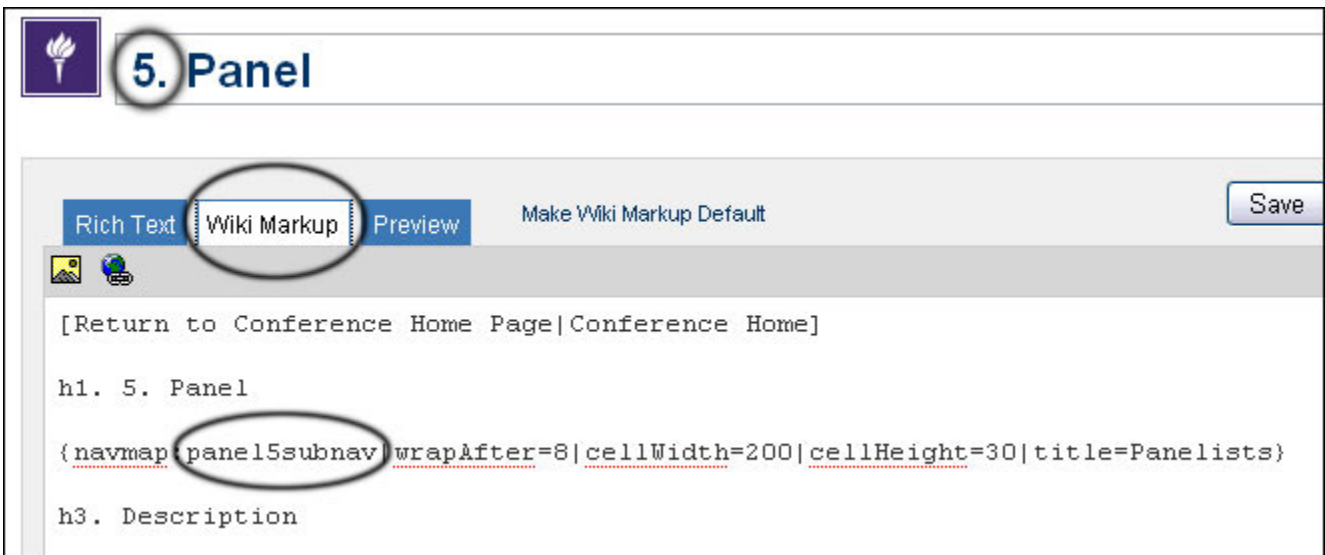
5. Panel

Rich Text | Wiki Markup | Preview | Make Wiki Markup Default | Save

[Return to Conference Home Page|Conference Home]

h1. 5. Panel

{navmap:panel5subnav|wrapAfter=8|cellWidth=200|cellHeight=30|title=Panelists}

h3. Description